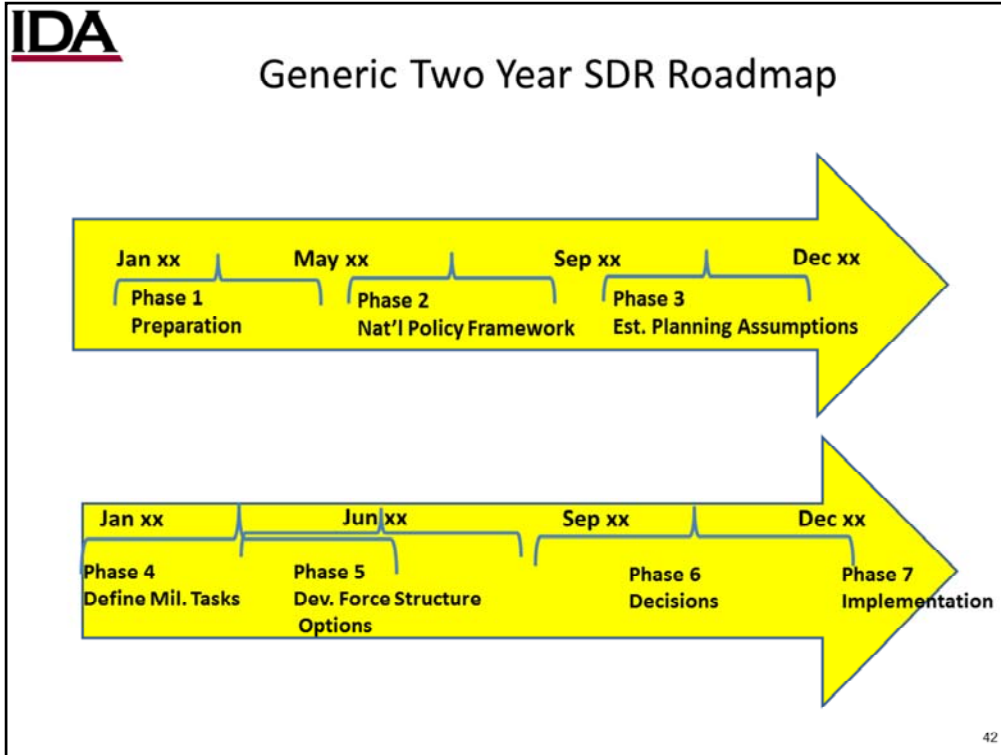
IDA

Generic Two Year SDR Roadmap

Jan xx
May xx
Sep xx
Dec xx

Phase 1
Preparation

Phase 2
Nat'l Policy Framework

Phase 3
Est. Planning Assumptions

Jan xx
Jun xx
Sep xx
Dec xx

Phase 4
Define Mil. Tasks

Phase 5
Dev. Force Structure Options

Phase 6
Decisions

Phase 7
Implementation

42